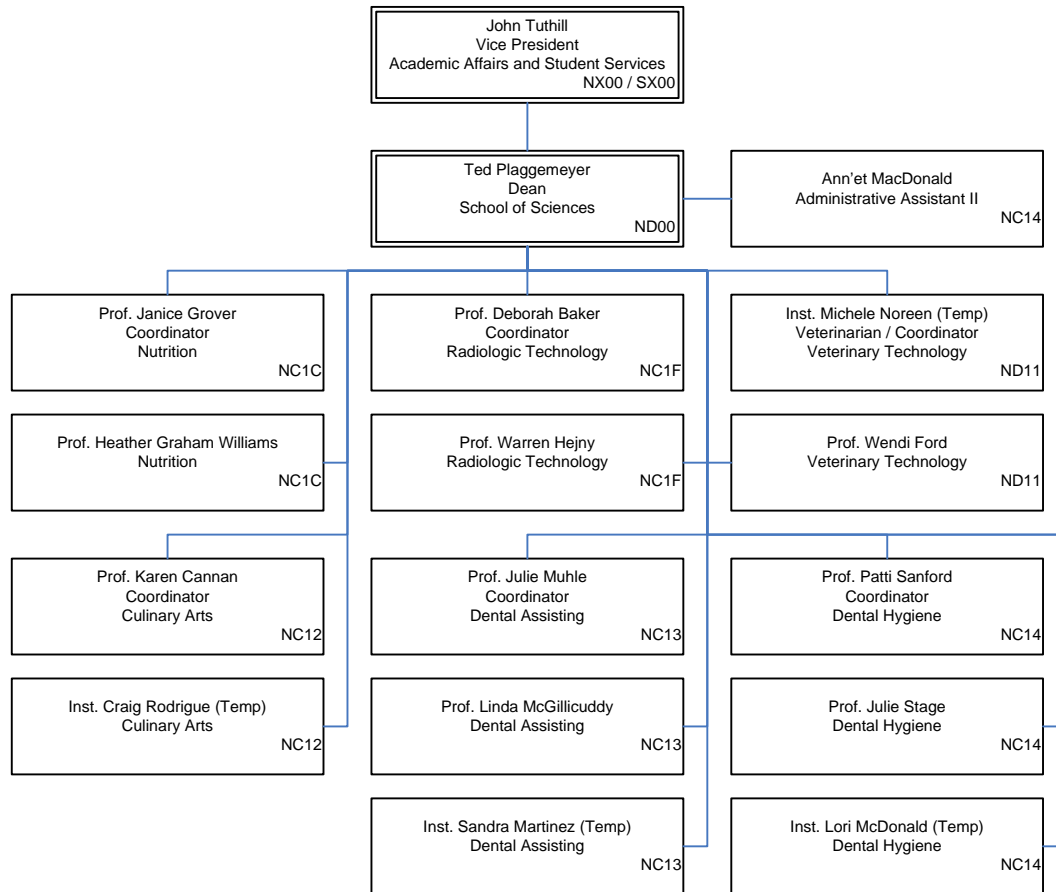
John Tuthill
Vice President
Academic Affairs and Student Services
NX00 / SX00

Ted Plaggemeyer
Dean
School of Sciences
ND00

Ann'et MacDonald
Administrative Assistant II
NC14

Prof. Janice Grover
Coordinator
Nutrition
NC1C

Prof. Deborah Baker
Coordinator
Radiologic Technology
NC1F

Inst. Michele Noreen (Temp)
Veterinarian / Coordinator
Veterinary Technology
ND11

Prof. Heather Graham Williams
Nutrition
NC1C

Prof. Warren Hejny
Radiologic Technology
NC1F

Prof. Wendi Ford
Veterinary Technology
ND11

Prof. Karen Cannan
Coordinator
Culinary Arts
NC12

Prof. Julie Muhle
Coordinator
Dental Assisting
NC13

Prof. Patti Sanford
Coordinator
Dental Hygiene
NC14

Inst. Craig Rodrigue (Temp)
Culinary Arts
NC12

Prof. Linda McGillicuddy
Dental Assisting
NC13

Prof. Julie Stage
Dental Hygiene
NC14

Inst. Sandra Martinez (Temp)
Dental Assisting
NC13

Inst. Lori McDonald (Temp)
Dental Hygiene
NC14